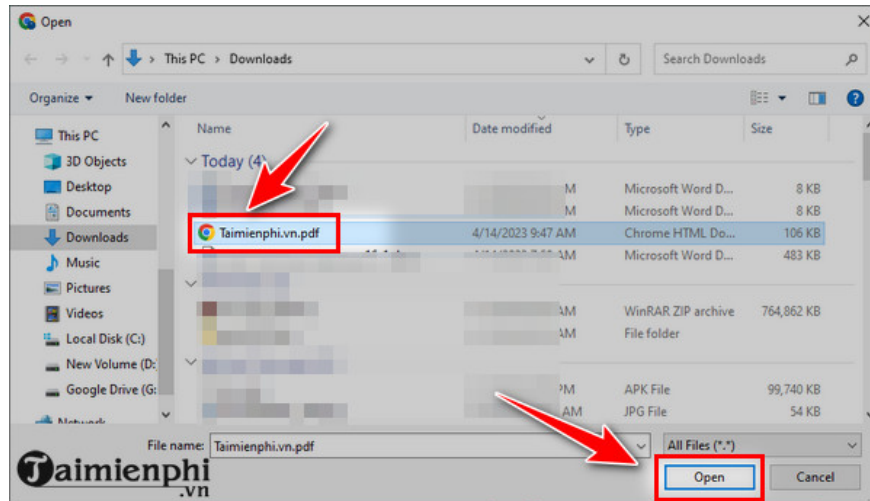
Open

This PC > Downloads

Search Downloads

Organize ▾ New folder

This PC
3D Objects
Desktop
Documents
Downloads
Music
Pictures
Videos
Local Disk (C:)
New Volume (D:)
Google Drive (G:)
Network

| Name | Date modified | Type | Size |
|---|---|---|---|
| Today (4) | | | |
| | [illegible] M | Microsoft Word D... | 8 KB |
| | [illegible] M | Microsoft Word D... | 8 KB |
| Taimienphi.vn.pdf | 4/14/2023 9:47 AM | Chrome HTML Do... | 106 KB |
| | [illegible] AM | Microsoft Word D... | 483 KB |
| | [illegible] AM | WinRAR ZIP archive | 764,862 KB |
| | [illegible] AM | File folder | |
| | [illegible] PM | APK File | 99,740 KB |
| | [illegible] AM | JPG File | 54 KB |

File name: Taimienphi.vn.pdf

All Files (*.*)

Open

Cancel

Taimienphi .vn